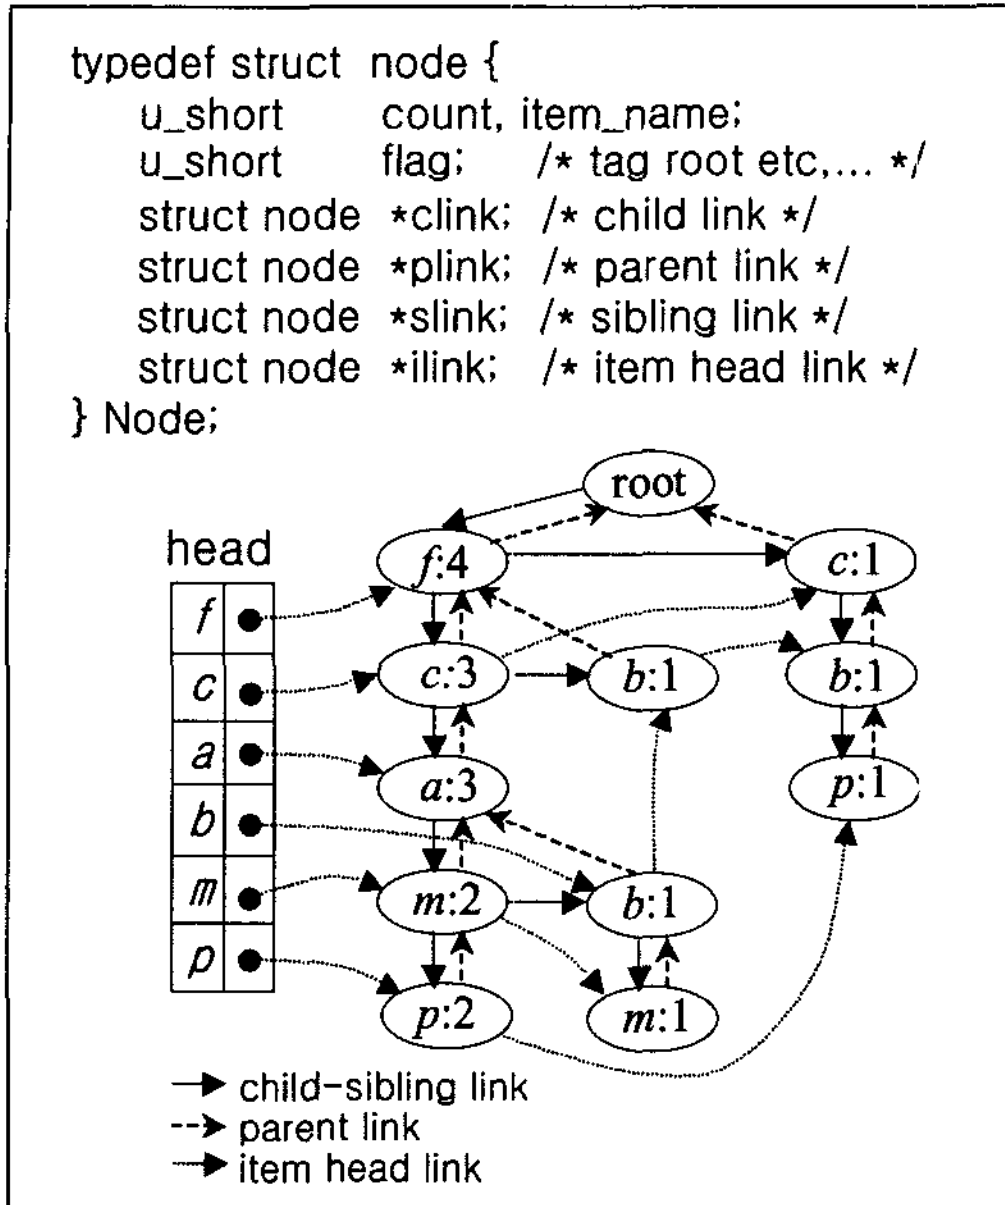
typedef struct node {
u_short count, item_name;
u_short flag; /* tag root etc,... */
struct node *clink; /* child link */
struct node *plink; /* parent link */
struct node *slink; /* sibling link */
struct node *ilink; /* item head link */
} Node;

root
head
f:4
c:1
f
c
c:3
b:1
b:1
a
a:3
p:1
b
m
m:2
b:1
p
p:2
m:1

child-sibling link
parent link
item head link